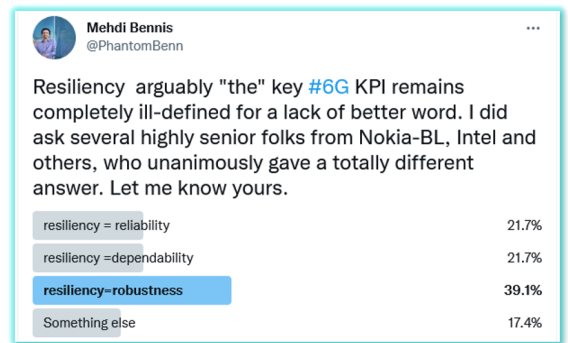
Mehdi Bennis
@PhantomBenn

...

Resiliency arguably "the" key #6G KPI remains completely ill-defined for a lack of better word. I did ask several highly senior folks from Nokia-BL, Intel and others, who unanimously gave a totally different answer. Let me know yours.

| | |
|---|---|
| resiliency = reliability | 21.7% |
| resiliency =dependability | 21.7% |
| resiliency=robustness | 39.1% |
| Something else | 17.4% |